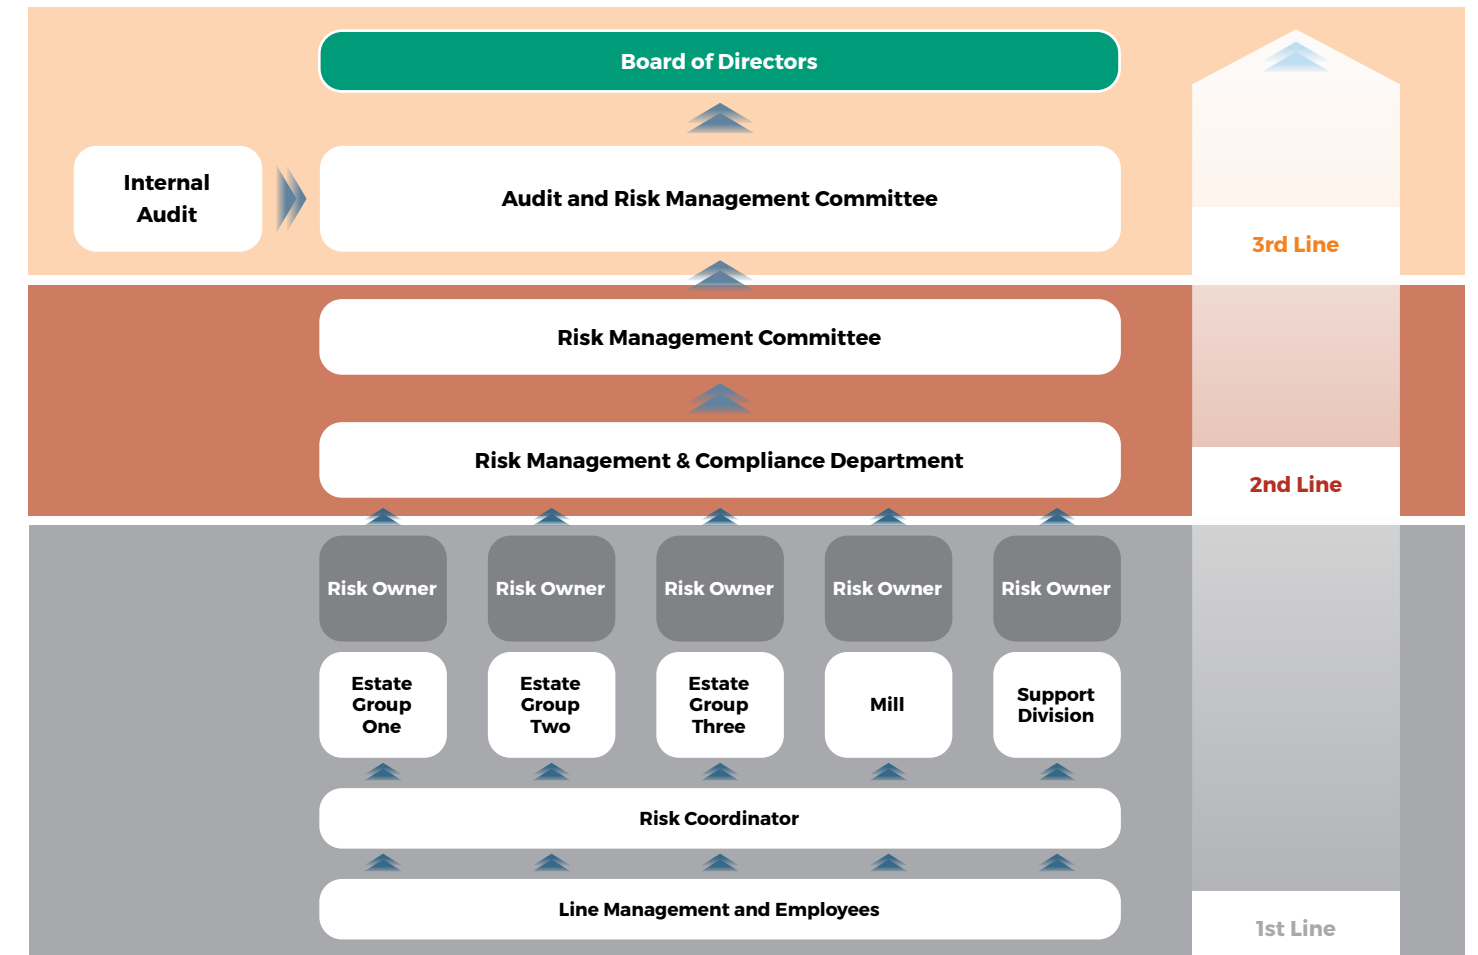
Board of Directors

Internal Audit

Audit and Risk Management Committee

3rd Line

Risk Management Committee

Risk Management & Compliance Department

2nd Line

Risk Owner

Risk Owner

Risk Owner

Risk Owner

Risk Owner

Estate Group One

Estate Group Two

Estate Group Three

Mill

Support Division

Risk Coordinator

Line Management and Employees

1st Line